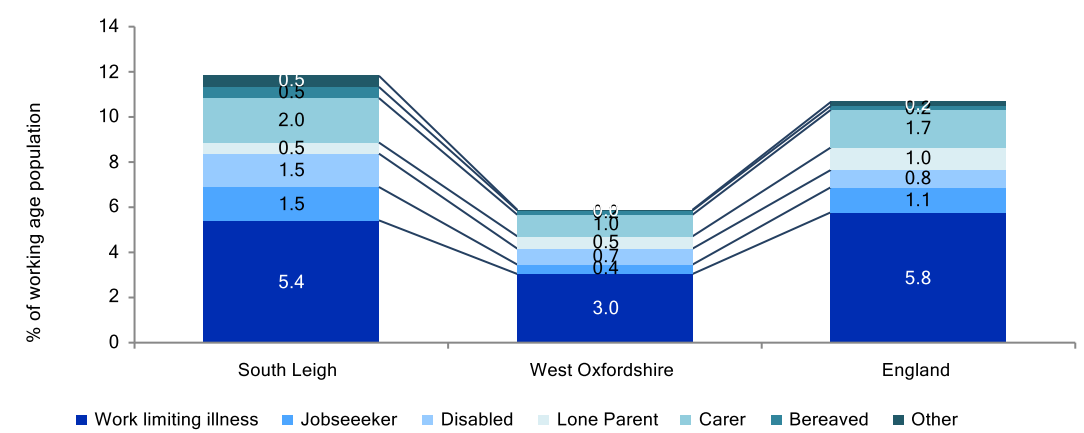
14
12
10
8
6
4
2
0

% of working age population

0.5
0.5
2.0
0.5
1.5
1.5
5.4

0.0
1.0
0.5
0.7
0.4
3.0

0.2
1.7
1.0
0.8
1.1
5.8

South Leigh
West Oxfordshire
England

Work limiting illness
Jobseeeker
Disabled
Lone Parent
Carer
Bereaved
Other